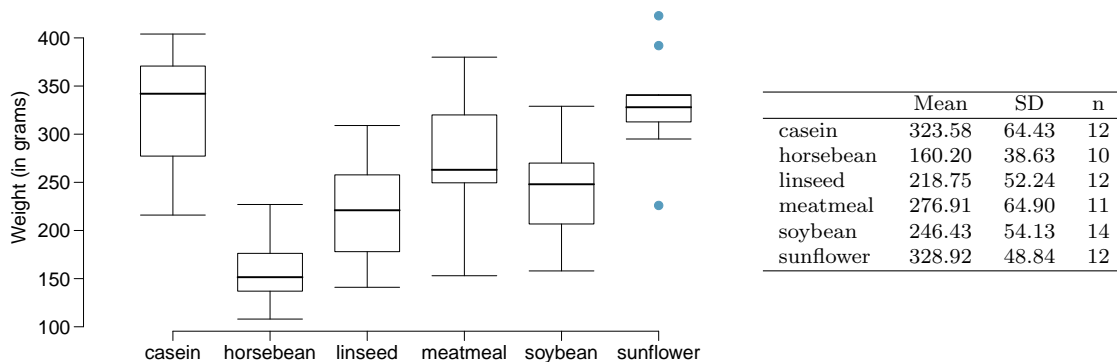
Weight (in grams)

400
350
300
250
200
150
100

casein horsebean linseed meatmeal soybean sunflower

| | Mean | SD | n |
|---|---|---|---|
| casein | 323.58 | 64.43 | 12 |
| horsebean | 160.20 | 38.63 | 10 |
| linseed | 218.75 | 52.24 | 12 |
| meatmeal | 276.91 | 64.90 | 11 |
| soybean | 246.43 | 54.13 | 14 |
| sunflower | 328.92 | 48.84 | 12 |